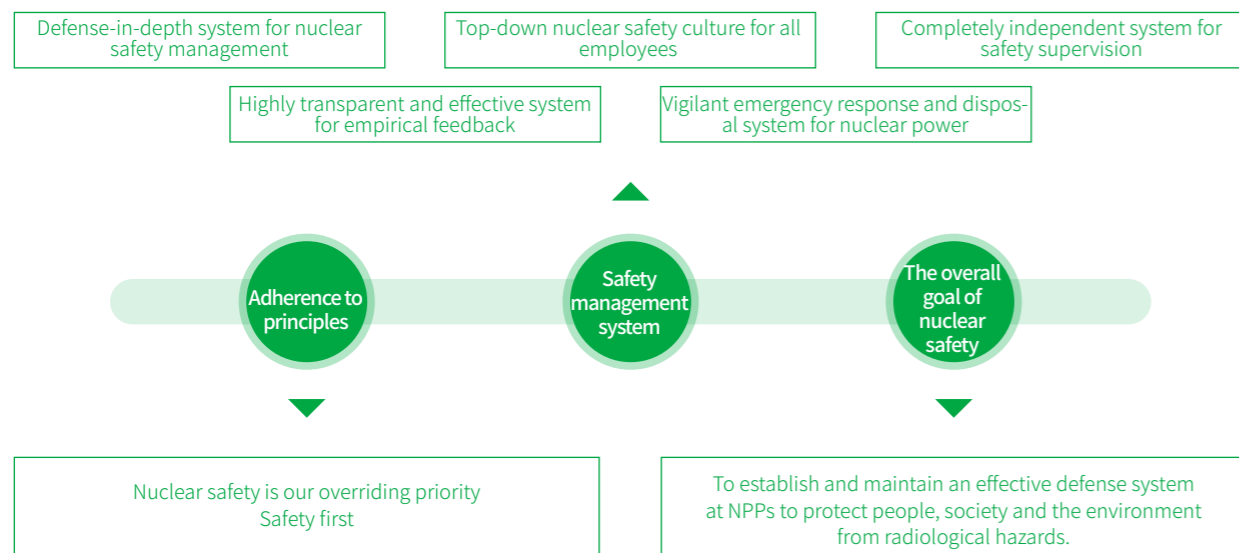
Defense-in-depth system for nuclear safety management

Top-down nuclear safety culture for all employees

Completely independent system for safety supervision

Highly transparent and effective system for empirical feedback

Vigilant emergency response and disposal system for nuclear power

Adherence to principles

Safety management system

The overall goal of nuclear safety

Nuclear safety is our overriding priority
Safety first

To establish and maintain an effective defense system at NPPs to protect people, society and the environment from radiological hazards.